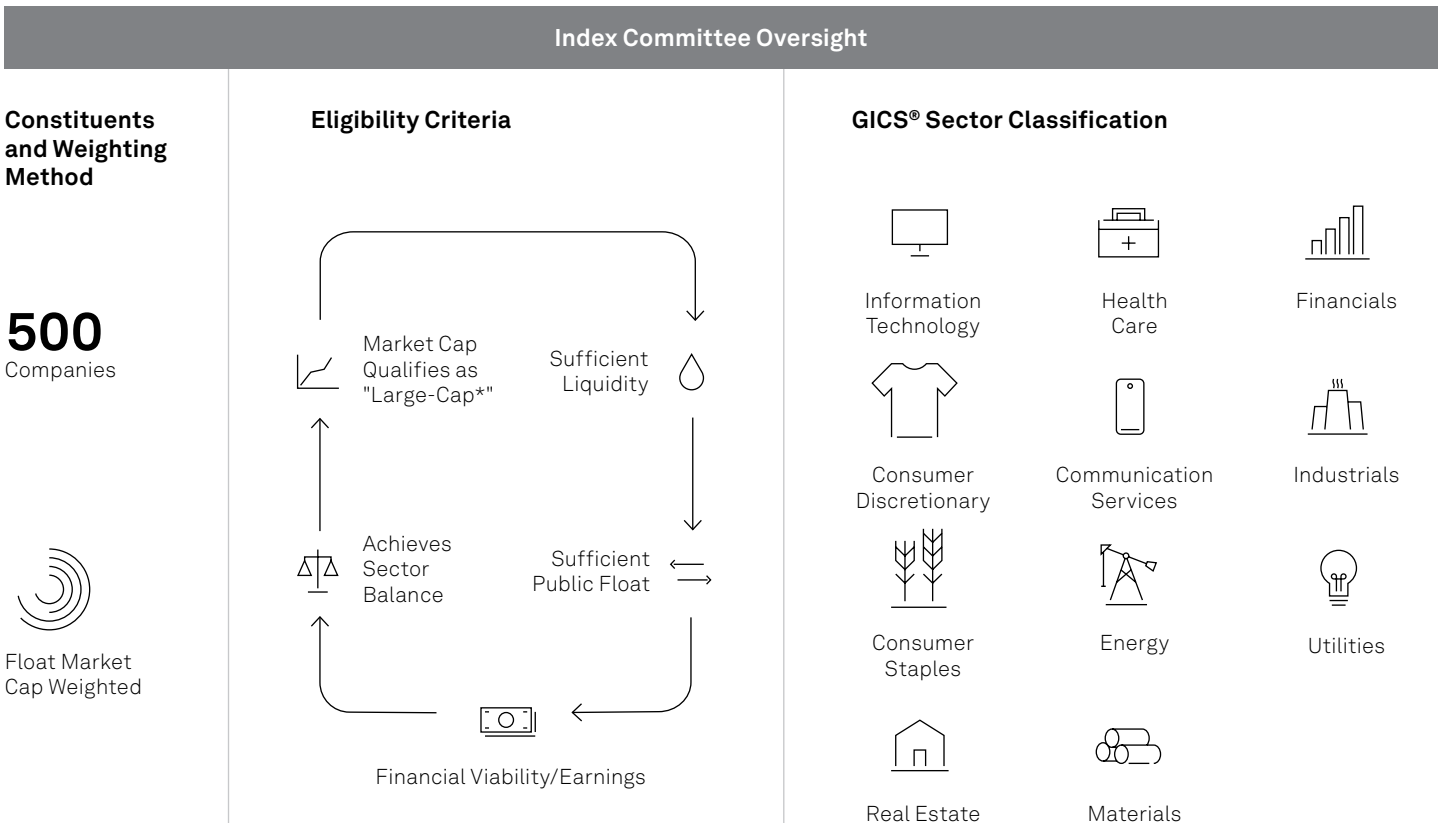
Index Committee Oversight

Constituents and Weighting Method

500
Companies

Float Market Cap Weighted

Eligibility Criteria

Market Cap Qualifies as "Large-Cap*"

Sufficient Liquidity

Sufficient Public Float

Financial Viability/Earnings

Achieves Sector Balance

GICS® Sector Classification

Information Technology

Health Care

Financials

Consumer Discretionary

Communication Services

Industrials

Consumer Staples

Energy

Utilities

Real Estate

Materials